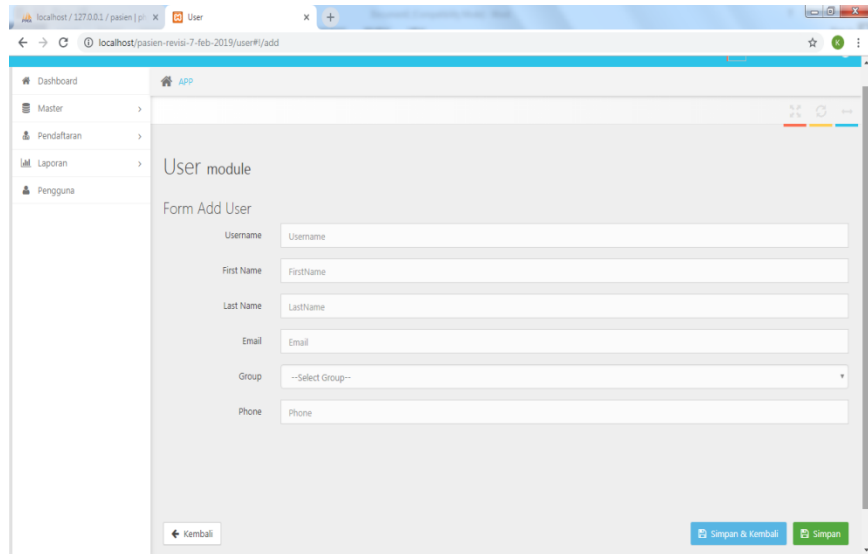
localhost / 127.0.0.1 / pasien | ph ×
User ×
localhost/pasien-revisi-7-feb-2019/user#!/add
K

Dashboard
Master
Pendaftaran
Laporan
Pengguna

APP

User module

Form Add User

Username | Username
First Name | FirstName
Last Name | LastName
Email | Email
Group | --Select Group--
Phone | Phone

Kembali
Simpan & Kembali
Simpan